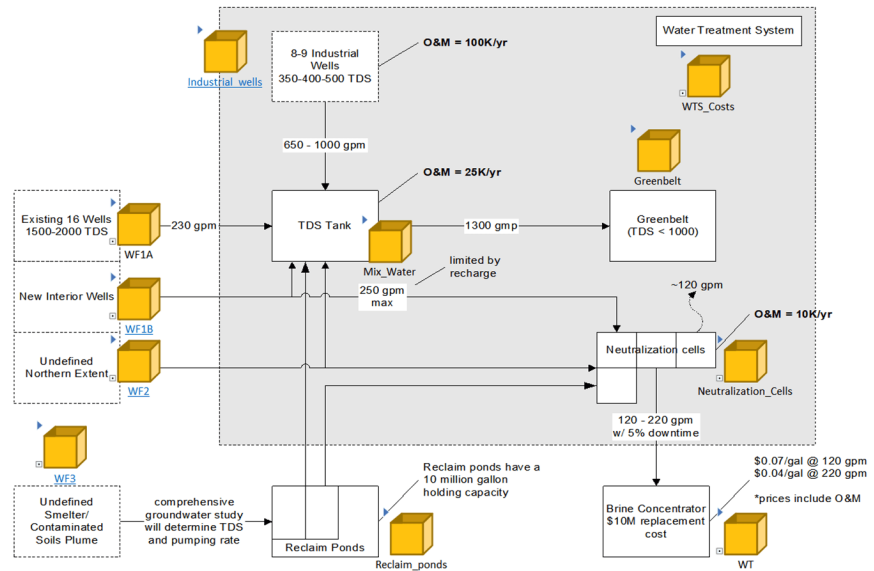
Water Treatment System

Industrial_wells

8-9 Industrial Wells
350-400-500 TDS

O&M = 100K/yr

WTS_Costs

650 - 1000 gpm

O&M = 25K/yr

Greenbelt

Existing 16 Wells
1500-2000 TDS

WF1A

230 gpm

TDS Tank

Mix_Water

1300 gmp

Greenbelt
(TDS < 1000)

limited by recharge

New Interior Wells

250 gpm max

~120 gpm

WF1B

O&M = 10K/yr

Undefined Northern Extent

WF2

Neutralization cells

Neutralization_Cells

120 - 220 gpm
w/ 5% downtime

WF3

$0.07/gal @ 120 gpm
$0.04/gal @ 220 gpm

Reclaim ponds have a 10 million gallon holding capacity

Undefined Smelter/ Contaminated Soils Plume

comprehensive groundwater study will determine TDS and pumping rate

*prices include O&M

Brine Concentrator
$10M replacement cost

Reclaim Ponds

Reclaim_ponds

WT